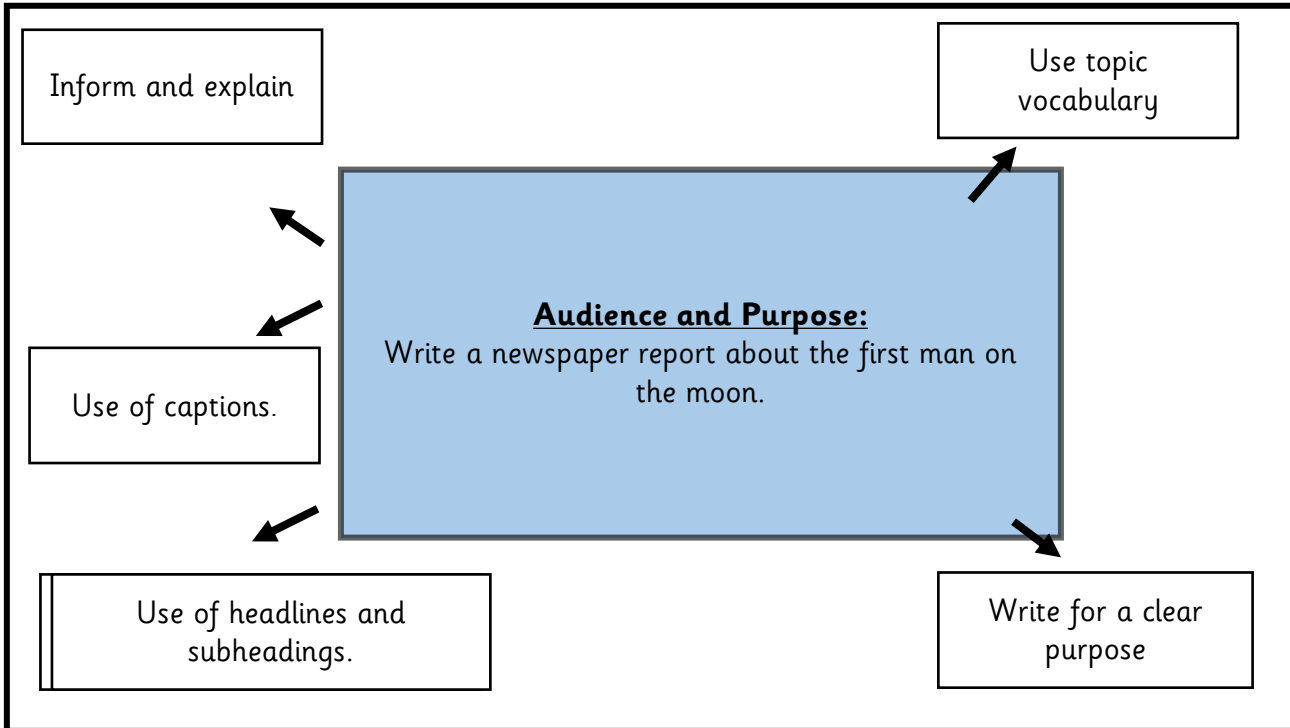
Inform and explain

Use topic vocabulary

**Audience and Purpose:**
Write a newspaper report about the first man on the moon.

Use of captions.

Use of headlines and subheadings.

Write for a clear purpose